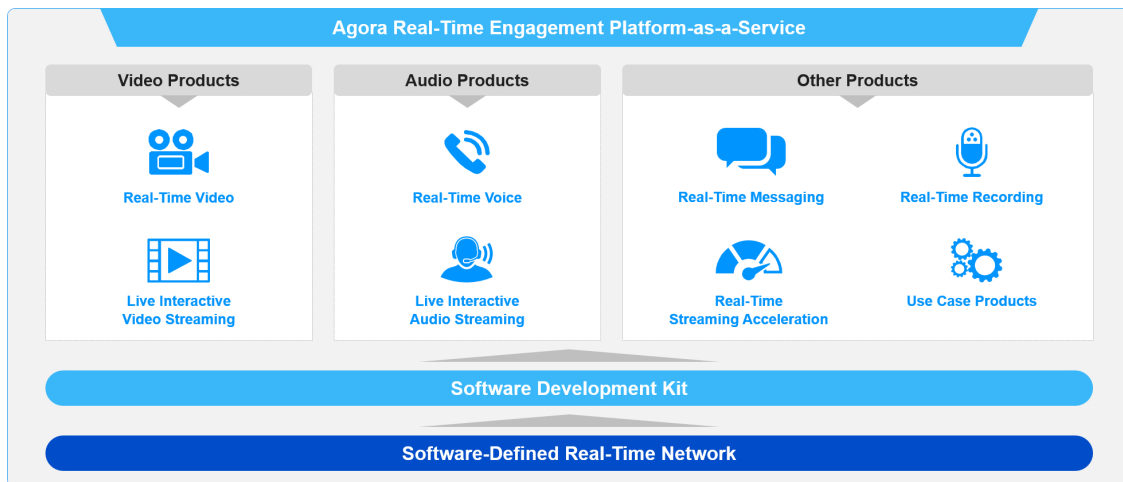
Agora Real-Time Engagement Platform-as-a-Service

Video Products

Real-Time Video

Live Interactive Video Streaming

Audio Products

Real-Time Voice

Live Interactive Audio Streaming

Other Products

Real-Time Messaging

Real-Time Recording

Real-Time Streaming Acceleration

Use Case Products

Software Development Kit

Software-Defined Real-Time Network